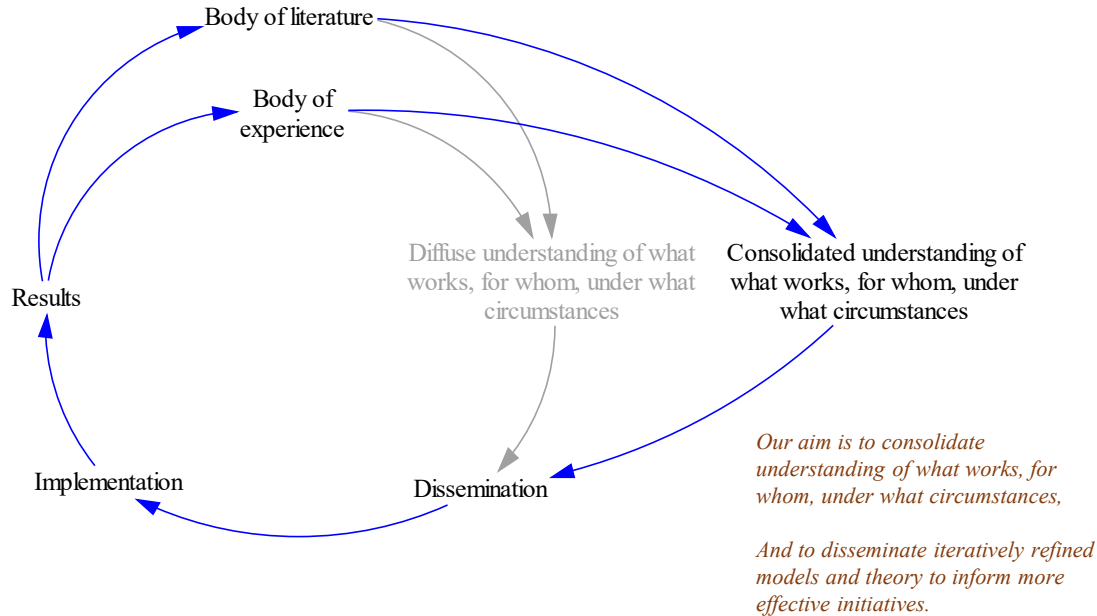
Body of literature

Body of experience

Diffuse understanding of what works, for whom, under what circumstances

Consolidated understanding of what works, for whom, under what circumstances

Results

Implementation

Dissemination

*Our aim is to consolidate understanding of what works, for whom, under what circumstances,*

*And to disseminate iteratively refined models and theory to inform more effective initiatives.*